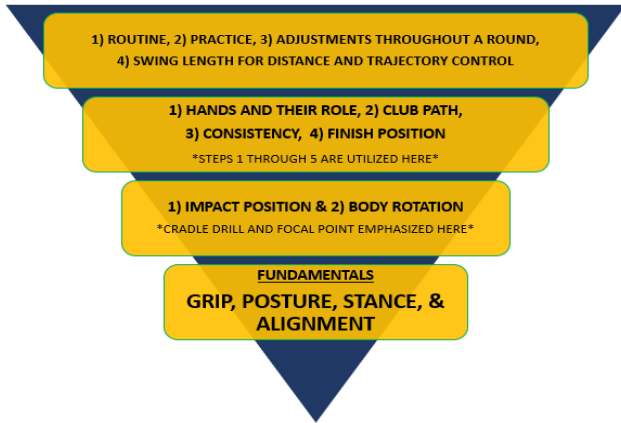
1) ROUTINE, 2) PRACTICE, 3) ADJUSTMENTS THROUGHOUT A ROUND, 4) SWING LENGTH FOR DISTANCE AND TRAJECTORY CONTROL

1) HANDS AND THEIR ROLE, 2) CLUB PATH, 3) CONSISTENCY, 4) FINISH POSITION

*STEPS 1 THROUGH 5 ARE UTILIZED HERE*

1) IMPACT POSITION & 2) BODY ROTATION

*CRADLE DRILL AND FOCAL POINT EMPHASIZED HERE*

FUNDAMENTALS

GRIP, POSTURE, STANCE, & ALIGNMENT